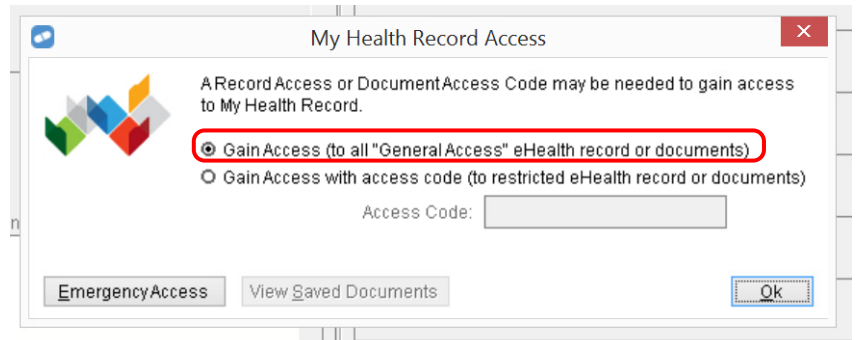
My Health Record Access

A Record Access or Document Access Code may be needed to gain access to My Health Record.

Gain Access (to all "General Access" eHealth record or documents)

Gain Access with access code (to restricted eHealth record or documents)

Access Code:

Emergency Access

View Saved Documents

Ok